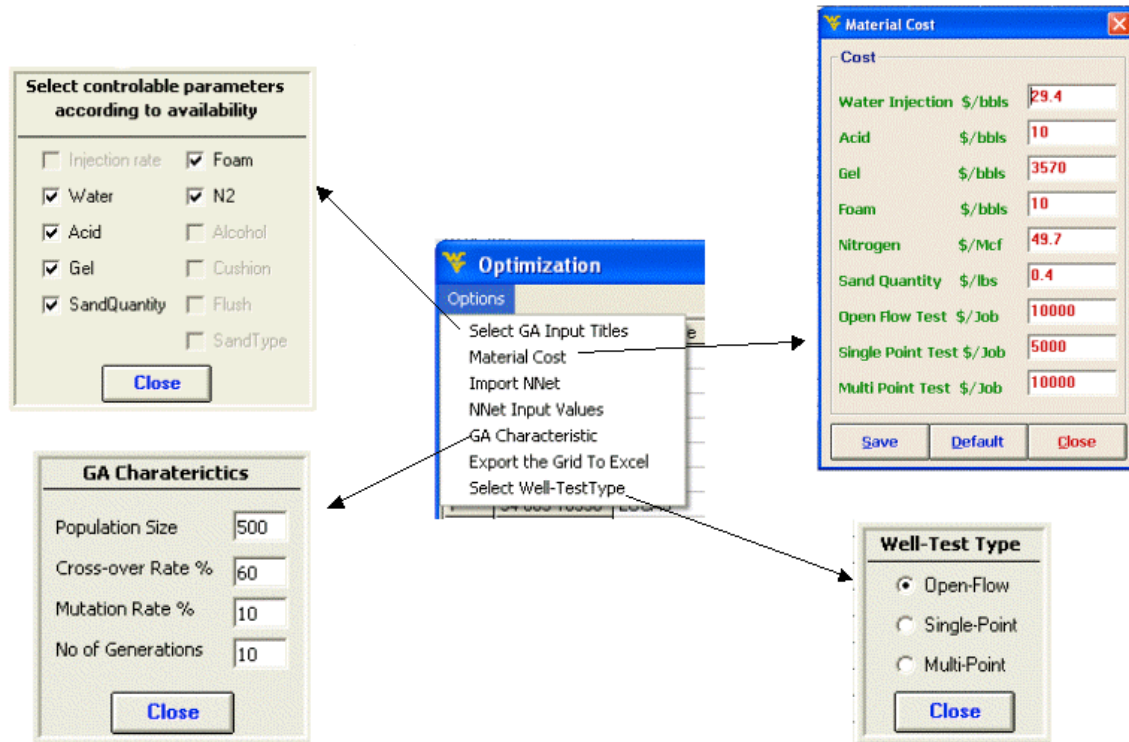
Select controlable parameters according to availability

Injection rate
Water
Acid
Gel
SandQuantity
Foam
N2
Alcohol
Cushion
Flush
SandType

Close

Optimization
Options
Select GA Input Titles
Material Cost
Import NNet
NNet Input Values
GA Characteristic
Export the Grid To Excel
Select Well-TestType

Material Cost
Cost
Water Injection $/bbls 29.4
Acid $/bbls 10
Gel $/bbls 3570
Foam $/bbls 10
Nitrogen $/Mcf 49.7
Sand Quantity $/lbs 0.4
Open Flow Test $/Job 10000
Single Point Test $/Job 5000
Multi Point Test $/Job 10000
Save
Default
Close

GA Charaterictics
Population Size 500
Cross-over Rate % 60
Mutation Rate % 10
No of Generations 10
Close

Well-Test Type
Open-Flow
Single-Point
Multi-Point
Close